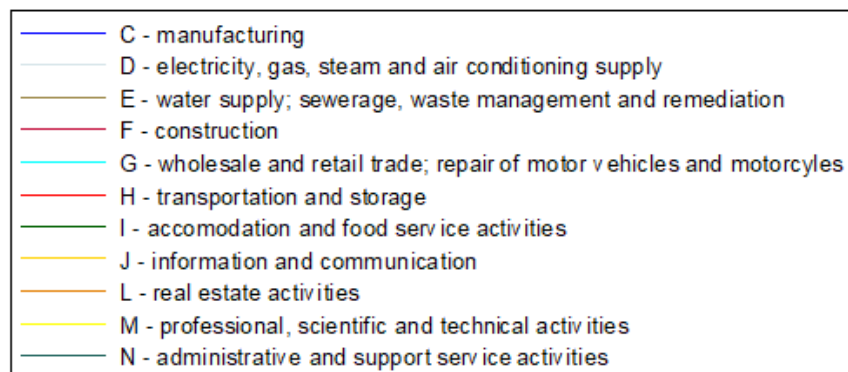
C - manufacturing
D - electricity, gas, steam and air conditioning supply
E - water supply; sewerage, waste management and remediation
F - construction
G - wholesale and retail trade; repair of motor vehicles and motorcyles
H - transportation and storage
I - accomodation and food service activities
J - information and communication
L - real estate activities
M - professional, scientific and technical activities
N - administrative and support service activities